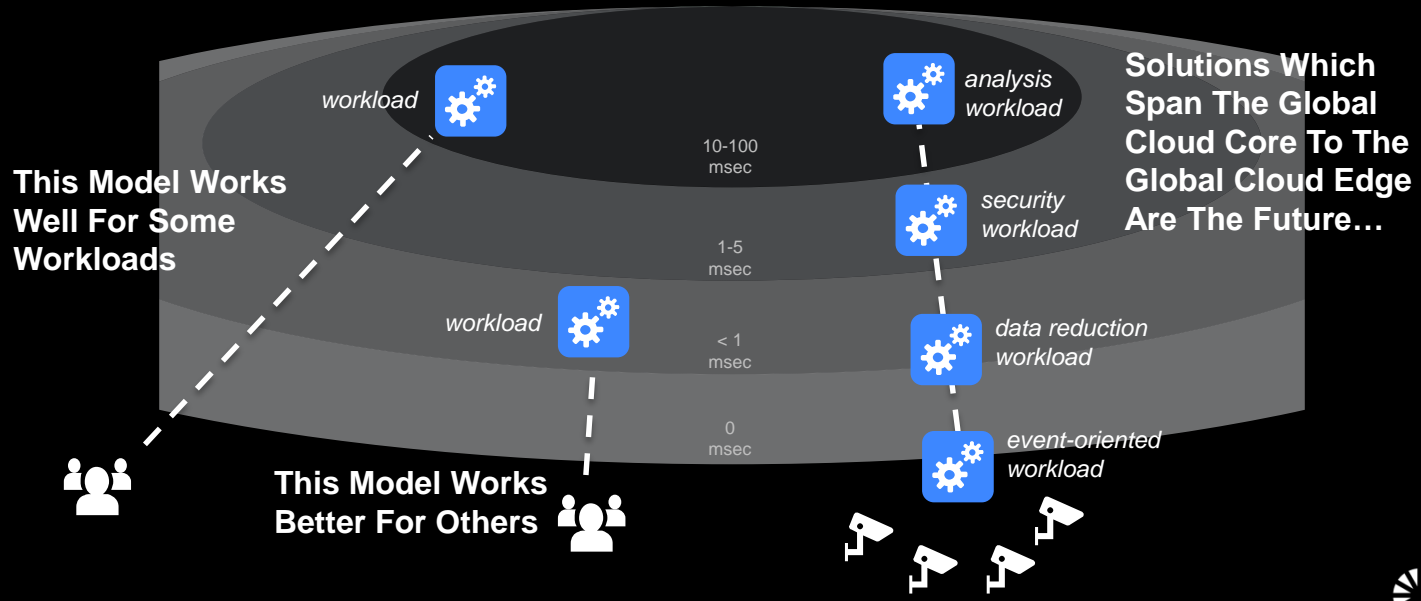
workload

analysis workload

Solutions Which Span The Global Cloud Core To The Global Cloud Edge Are The Future…

10-100 msec

This Model Works Well For Some Workloads

security workload

1-5 msec

workload

< 1 msec

data reduction workload

0 msec

event-oriented workload

This Model Works Better For Others